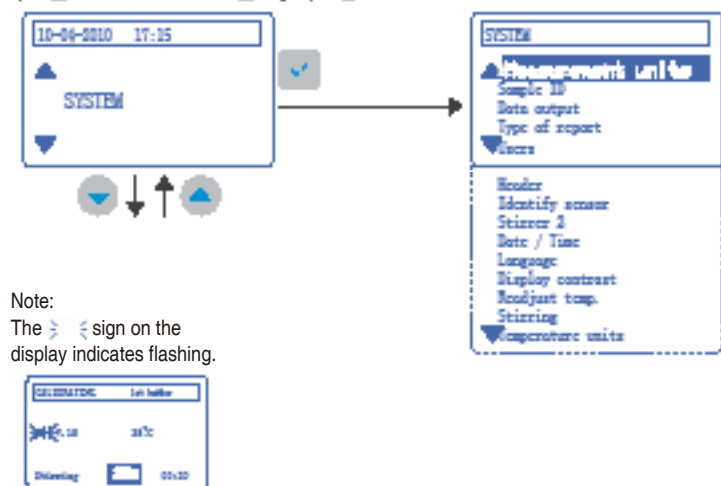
10-06-2010 17:15

SYSTEM

SYSTEM

Measurement units
Sample ID
Data output
Type of report
Users

Header
Identify sensor
Stirrer 2
Date / Time
Language
Display contrast
Readjust temp.
Stirring
Temperature units

Note:
The sign on the display indicates flashing.

CALIBRATING 1st buffer

4.18 25°C

Stirring 00:10